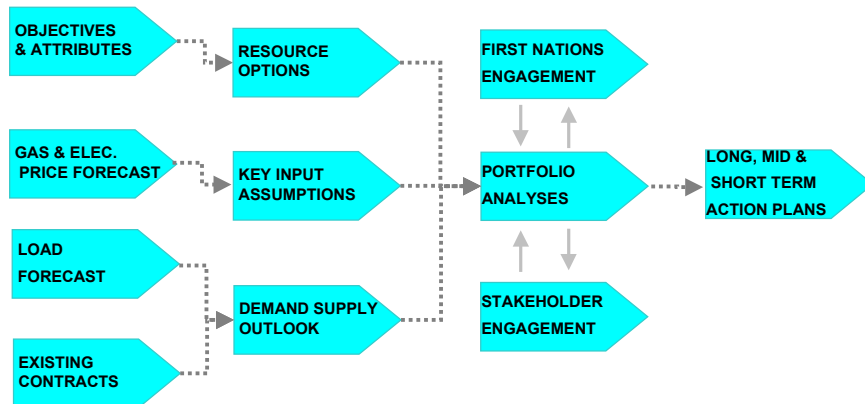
OBJECTIVES & ATTRIBUTES

GAS & ELEC. PRICE FORECAST

LOAD FORECAST

EXISTING CONTRACTS

RESOURCE OPTIONS

KEY INPUT ASSUMPTIONS

DEMAND SUPPLY OUTLOOK

FIRST NATIONS ENGAGEMENT

PORTFOLIO ANALYSES

STAKEHOLDER ENGAGEMENT

LONG, MID & SHORT TERM ACTION PLANS